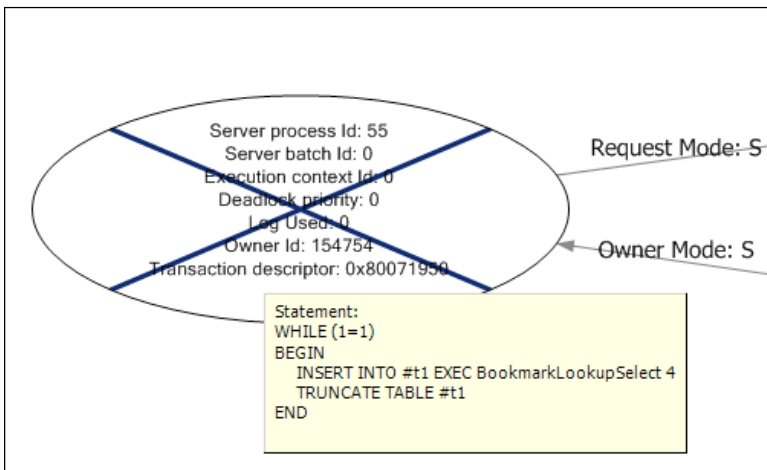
Server process Id: 55
Server batch Id: 0
Execution context Id: 0
Deadlock priority: 0
Log Used: 0
Owner Id: 154754
Transaction descriptor: 0x80071950

Request Mode: S

Owner Mode: S

Statement:
WHILE (1=1)
BEGIN
INSERT INTO #t1 EXEC BookmarkLookupSelect 4
TRUNCATE TABLE #t1
END